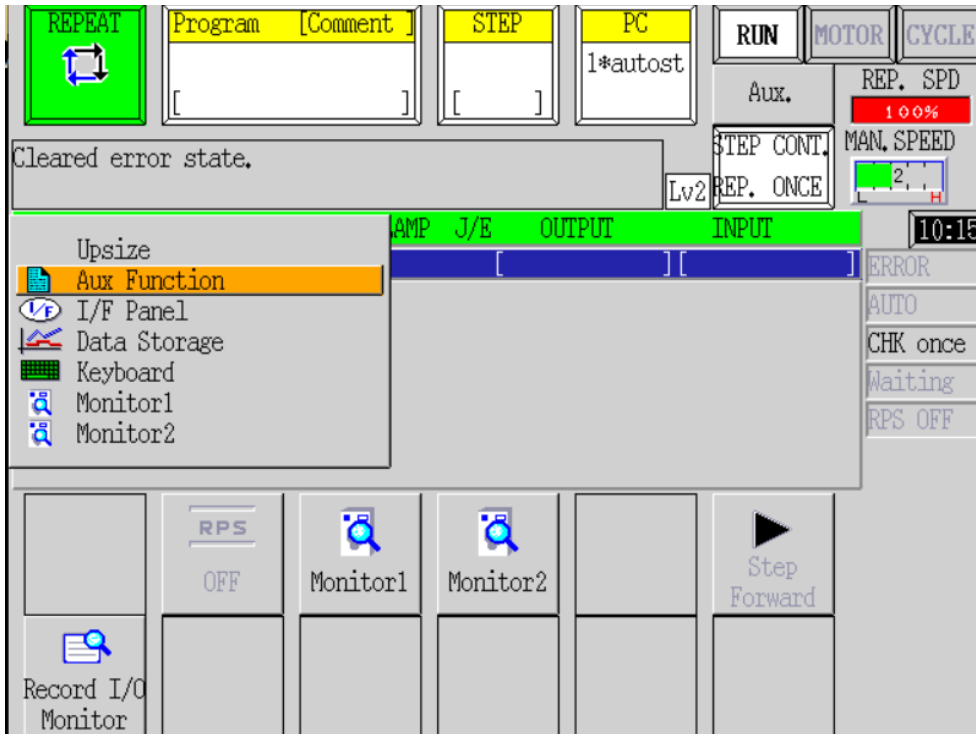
REPEAT

Program [Comment ]

[ ]

STEP

[ ]

PC

1*autost

RUN

MOTOR

CYCLE

Aux.

REP. SPD

100%

STEP CONT.

REP. ONCE

MAN. SPEED

2

L H

Cleared error state.

Lv2

AMP J/E OUTPUT INPUT

10:15

[ ][ ]

Upsize

Aux Function

I/F Panel

Data Storage

Keyboard

Monitor1

Monitor2

ERROR

AUTO

CHK once

Waiting

RPS OFF

RPS

OFF

Monitor1

Monitor2

Step Forward

Record I/O Monitor